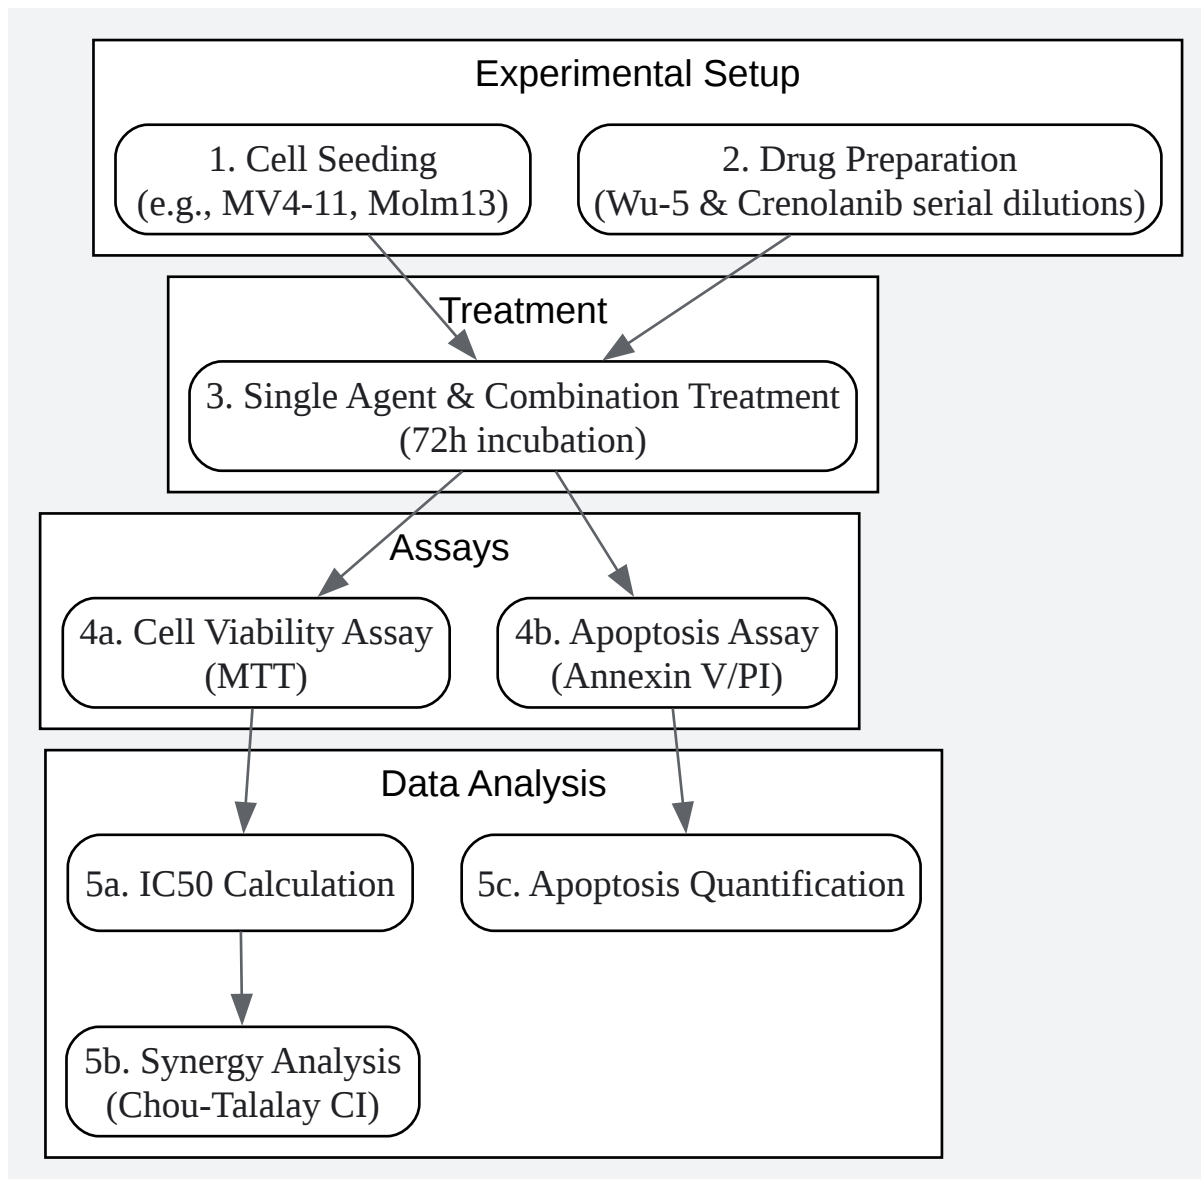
Experimental Setup

1. Cell Seeding
(e.g., MV4-11, Molm13)

2. Drug Preparation
(Wu-5 & Crenolanib serial dilutions)

Treatment

3. Single Agent & Combination Treatment
(72h incubation)

Assays

4a. Cell Viability Assay
(MTT)

4b. Apoptosis Assay
(Annexin V/PI)

Data Analysis

5a. IC50 Calculation

5c. Apoptosis Quantification

5b. Synergy Analysis
(Chou-Talalay CI)